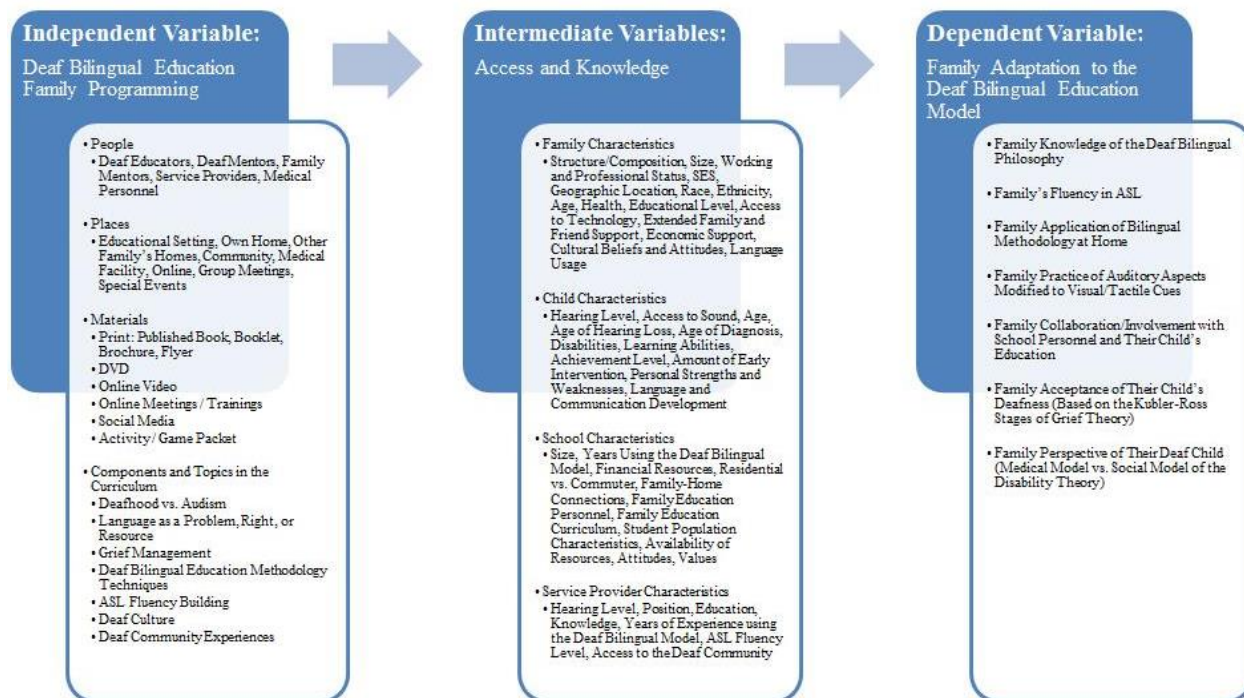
Independent Variable:

Deaf Bilingual Education Family Programming

• People
• Deaf Educators, Deaf Mentors, Family Mentors, Service Providers, Medical Personnel

• Places
• Educational Setting, Own Home, Other Family's Homes, Community, Medical Facility, Online, Group Meetings, Special Events

• Materials
• Print: Published Book, Booklet, Brochure, Flyer
• DVD
• Online Video
• Online Meetings / Trainings
• Social Media
• Activity/ Game Packet

• Components and Topics in the Curriculum
• Deafhood vs. Audism
• Language as a Problem, Right, or Resource
• Grief Management
• Deaf Bilingual Education Methodology Techniques
• ASL Fluency Building
• Deaf Culture
• Deaf Community Experiences

Intermediate Variables:

Access and Knowledge

• Family Characteristics
• Structure/Composition, Size, Working and Professional Status, SES, Geographic Location, Race, Ethnicity, Age, Health, Educational Level, Access to Technology, Extended Family and Friend Support, Economic Support, Cultural Beliefs and Attitudes, Language Usage

• Child Characteristics
• Hearing Level, Access to Sound, Age, Age of Hearing Loss, Age of Diagnosis, Disabilities, Learning Abilities, Achievement Level, Amount of Early Intervention, Personal Strengths and Weaknesses, Language and Communication Development

• School Characteristics
• Size, Years Using the Deaf Bilingual Model, Financial Resources, Residential vs. Commuter, Family-Home Connections, Family Education Personnel, Family Education Curriculum, Student Population Characteristics, Availability of Resources, Attitudes, Values

• Service Provider Characteristics
• Hearing Level, Position, Education, Knowledge, Years of Experience using the Deaf Bilingual Model, ASL Fluency Level, Access to the Deaf Community

Dependent Variable:

Family Adaptation to the Deaf Bilingual Education Model

• Family Knowledge of the Deaf Bilingual Philosophy

• Family's Fluency in ASL

• Family Application of Bilingual Methodology at Home

• Family Practice of Auditory Aspects Modified to Visual/Tactile Cues

• Family Collaboration/Involvement with School Personnel and Their Child's Education

• Family Acceptance of Their Child's Deafness (Based on the Kubler-Ross Stages of Grief Theory)

• Family Perspective of Their Deaf Child (Medical Model vs. Social Model of the Disability Theory)